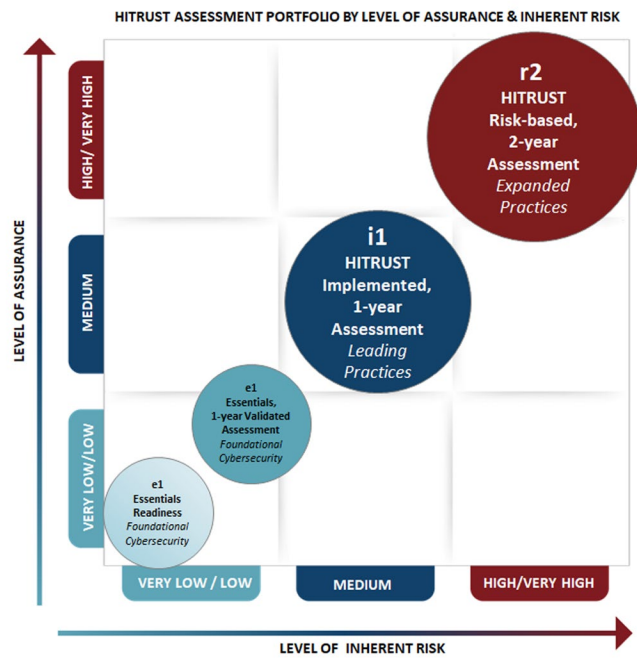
HITRUST ASSESSMENT PORTFOLIO BY LEVEL OF ASSURANCE & INHERENT RISK

LEVEL OF ASSURANCE

HIGH/ VERY HIGH

MEDIUM

VERY LOW/LOW

r2
HITRUST
Risk-based,
2-year
Assessment
*Expanded Practices*

i1
HITRUST
Implemented,
1-year
Assessment
*Leading Practices*

e1
Essentials,
1-year Validated
Assessment
*Foundational Cybersecurity*

e1
Essentials
Readiness
*Foundational Cybersecurity*

VERY LOW / LOW

MEDIUM

HIGH/VERY HIGH

LEVEL OF INHERENT RISK